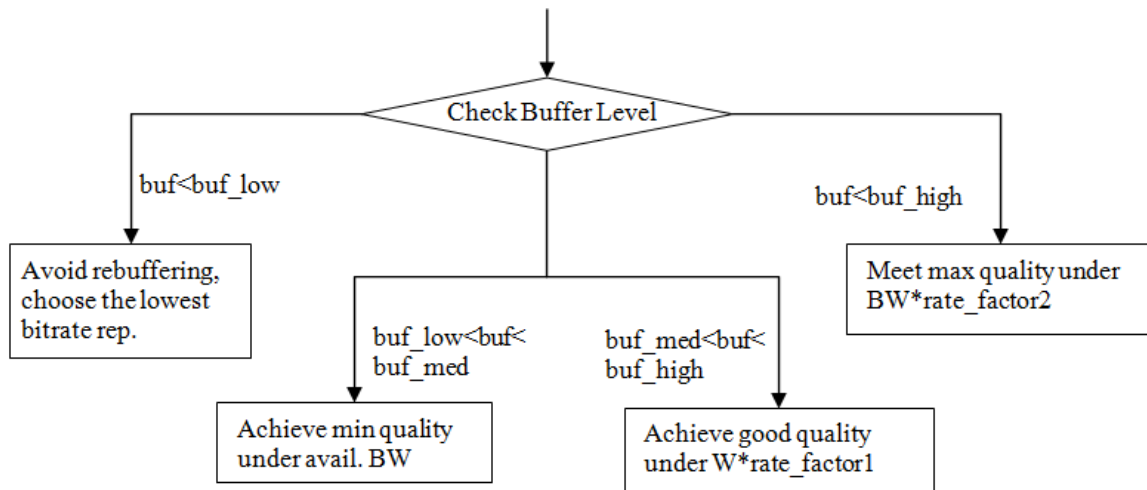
Check Buffer Level

buf<buf_low

Avoid rebuffering, choose the lowest bitrate rep.

buf_low<buf< buf_med

Achieve min quality under avail. BW

buf_med<buf< buf_high

Achieve good quality under W*rate_factor1

buf<buf_high

Meet max quality under BW*rate_factor2